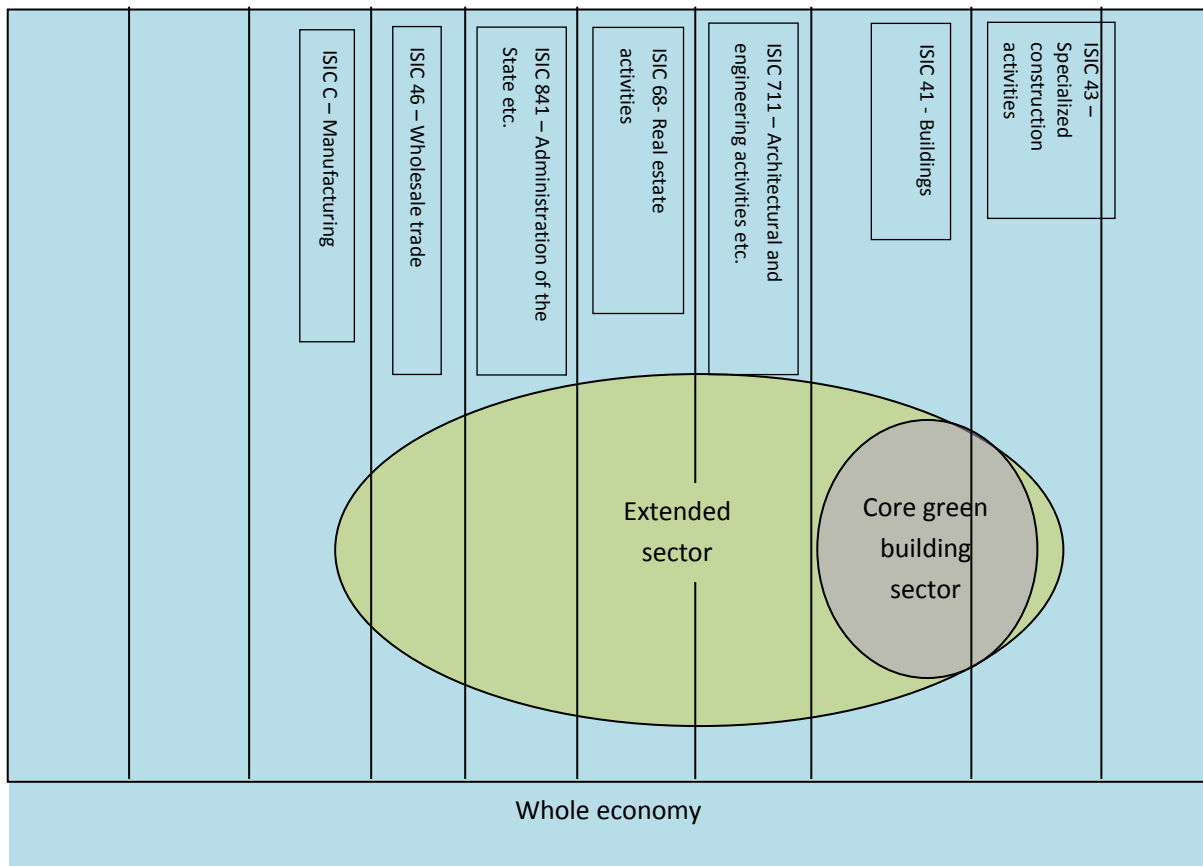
ISIC C – Manufacturing

ISIC 46 – Wholesale trade

ISIC 841 – Administration of the State etc.

ISIC 68- Real estate activities

ISIC 711 – Architectural and engineering activities etc.

ISIC 41 - Buildings

ISIC 43 – Specialized construction activities

Extended sector

Core green building sector

Whole economy